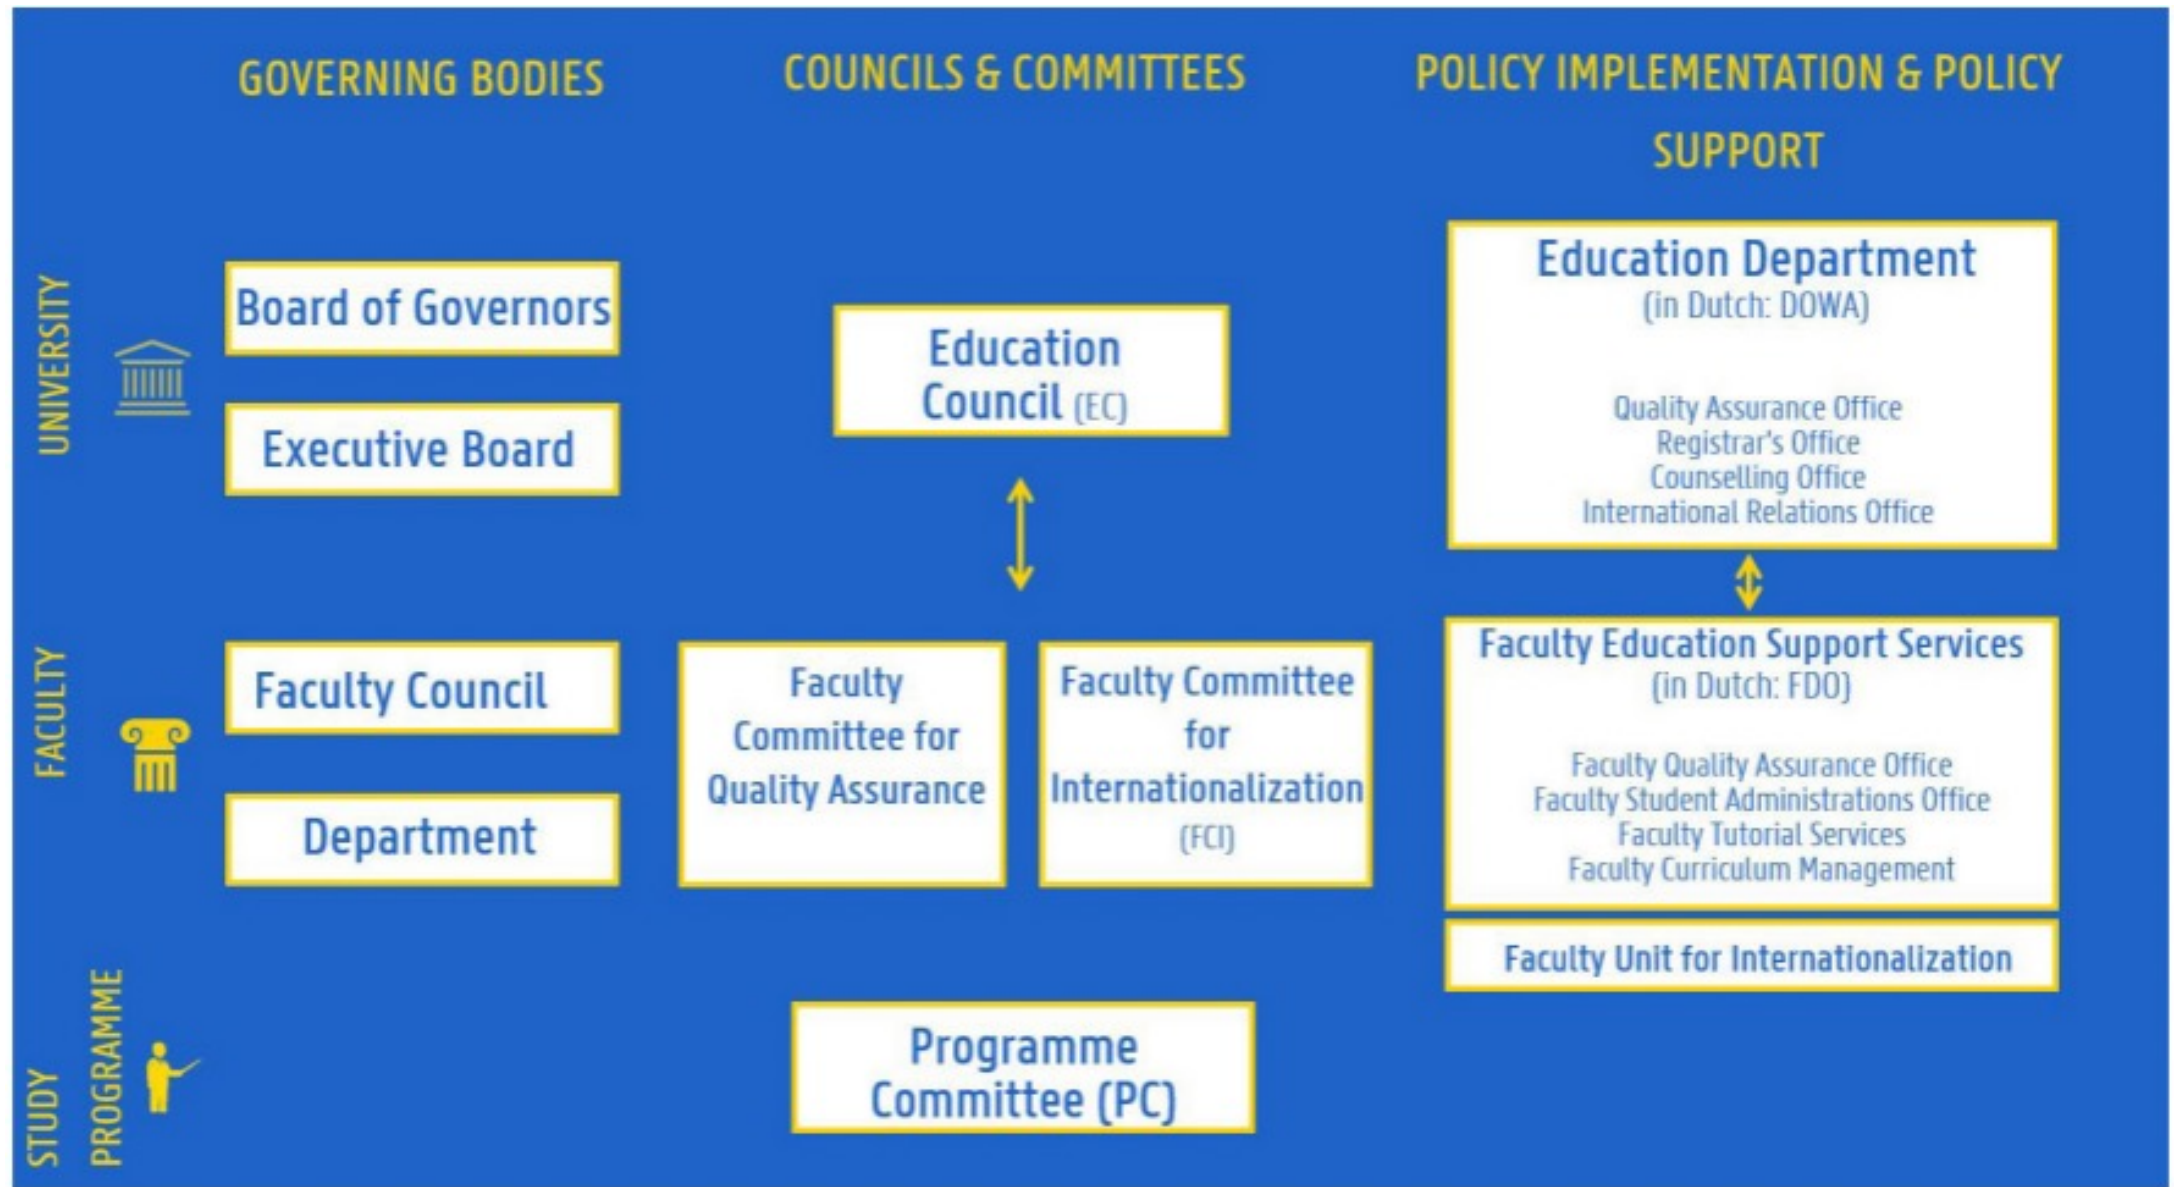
GOVERNING BODIES

COUNCILS & COMMITTEES

POLICY IMPLEMENTATION & POLICY SUPPORT

UNIVERSITY

Board of Governors

Executive Board

Education Council (EC)

Education Department
(in Dutch: DOWA)

Quality Assurance Office
Registrar's Office
Counselling Office
International Relations Office

FACULTY

Faculty Council

Department

Faculty Committee for Quality Assurance

Faculty Committee for Internationalization (FCI)

Faculty Education Support Services
(in Dutch: FDO)

Faculty Quality Assurance Office
Faculty Student Administrations Office
Faculty Tutorial Services
Faculty Curriculum Management

Faculty Unit for Internationalization

STUDY PROGRAMME

Programme Committee (PC)